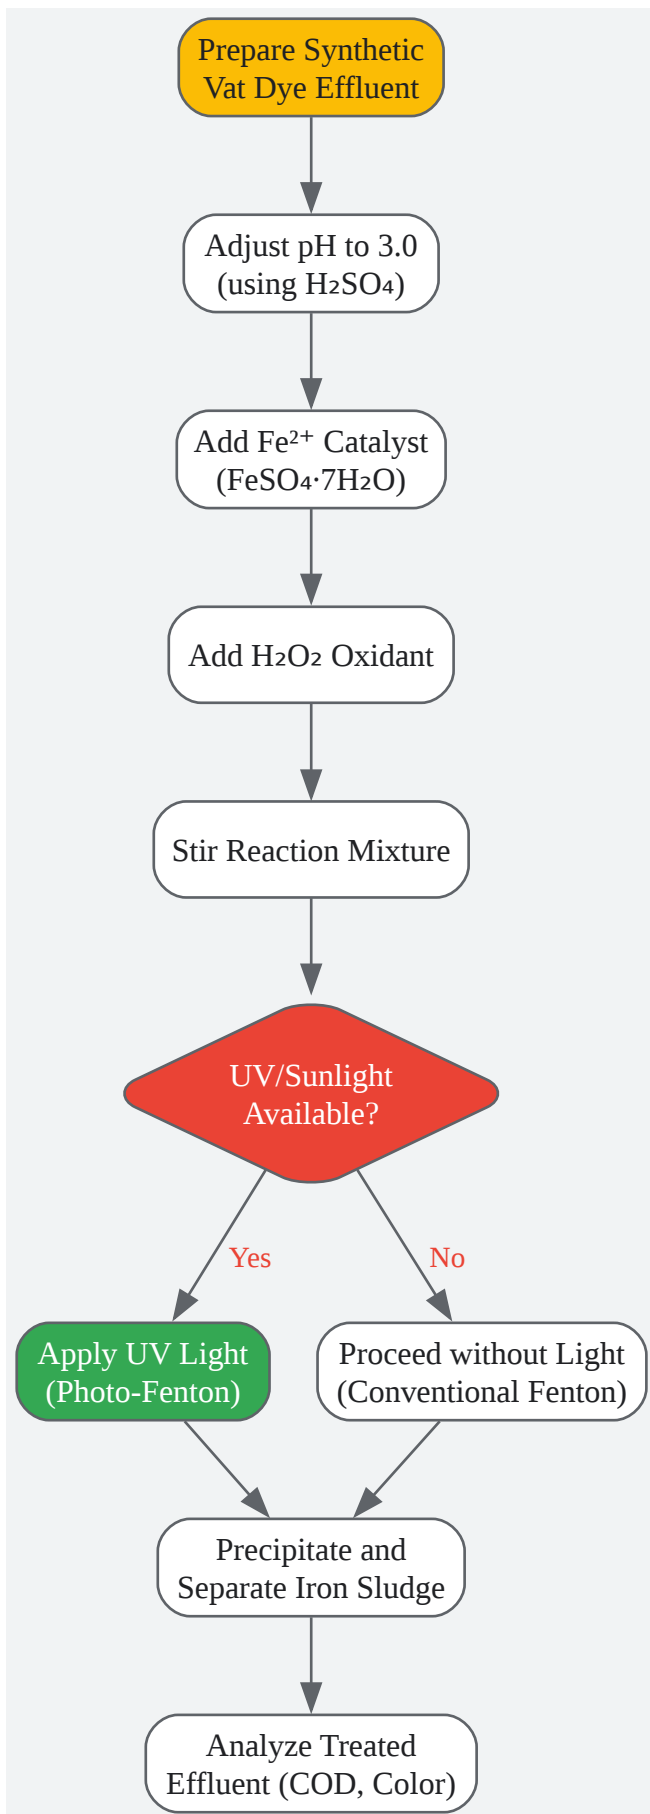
Prepare Synthetic Vat Dye Effluent

Adjust pH to 3.0 (using $H_2SO_4$)

Add $Fe^{2+}$ Catalyst ($FeSO_4 \cdot 7H_2O$)

Add $H_2O_2$ Oxidant

Stir Reaction Mixture

UV/Sunlight Available?

Yes

No

Apply UV Light (Photo-Fenton)

Proceed without Light (Conventional Fenton)

Precipitate and Separate Iron Sludge

Analyze Treated Effluent (COD, Color)